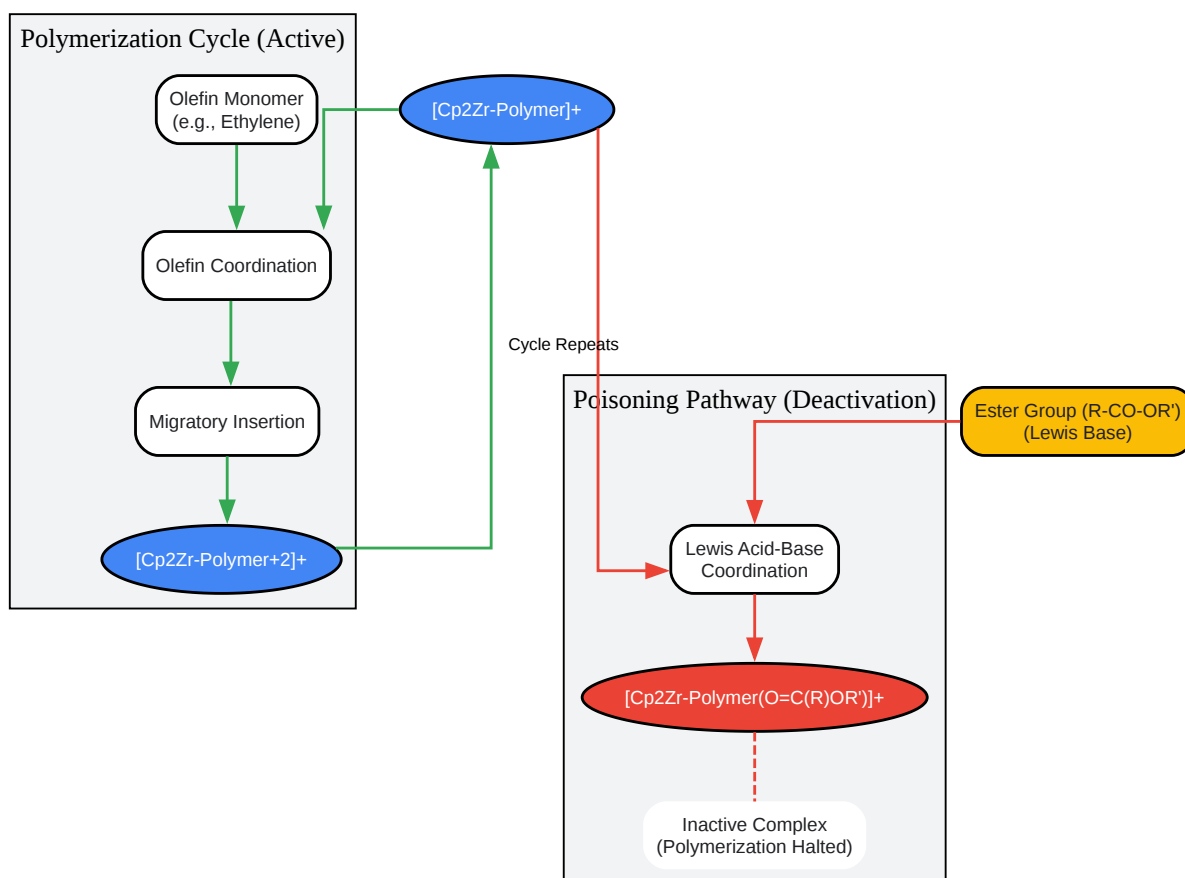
Polymerization Cycle (Active)

Olefin Monomer (e.g., Ethylene)

[Cp2Zr-Polymer]+

Olefin Coordination

Cycle Repeats

Migratory Insertion

[Cp2Zr-Polymer+2]+

Poisoning Pathway (Deactivation)

Ester Group (R-CO-OR') (Lewis Base)

Lewis Acid-Base Coordination

[Cp2Zr-Polymer(O=C(R)OR')]+

Inactive Complex (Polymerization Halted)